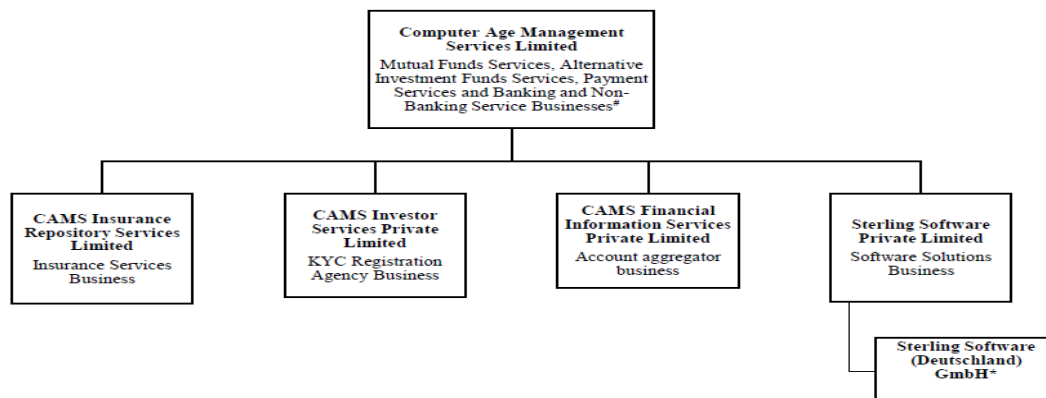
Computer Age Management Services Limited
Mutual Funds Services, Alternative Investment Funds Services, Payment Services and Banking and Non-Banking Service Businesses#

CAMS Insurance Repository Services Limited
Insurance Services Business

CAMS Investor Services Private Limited
KYC Registration Agency Business

CAMS Financial Information Services Private Limited
Account aggregator business

Sterling Software Private Limited
Software Solutions Business

Sterling Software (Deutschland) GmbH*